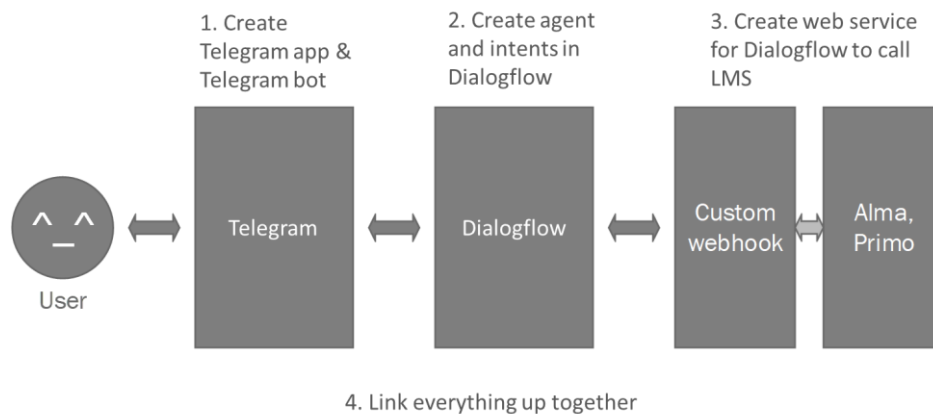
1. Create Telegram app & Telegram bot

2. Create agent and intents in Dialogflow

3. Create web service for Dialogflow to call LMS

^_^

User

Telegram

Dialogflow

Custom webhook

Alma, Primo

4. Link everything up together